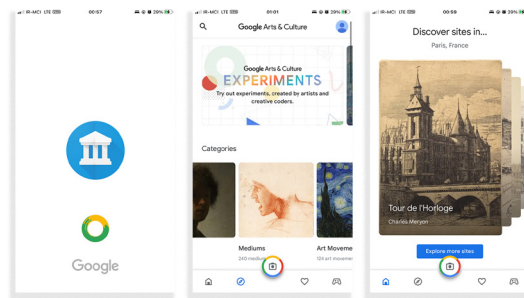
IR-MCI LTE 00:57 29%

Google

IR-MCI LTE 01:01 29%

Google Arts & Culture

Google Arts & Culture

EXPERIMENTS

Try out experiments, created by artists and creative coders.

Categories

Mediums

240 media

Art Moveme

124 art moveme

IR-MCI LTE 00:59 29%

Discover sites in...

Paris, France

Tour de l'Horloge

Charles Meryon

Explore more sites